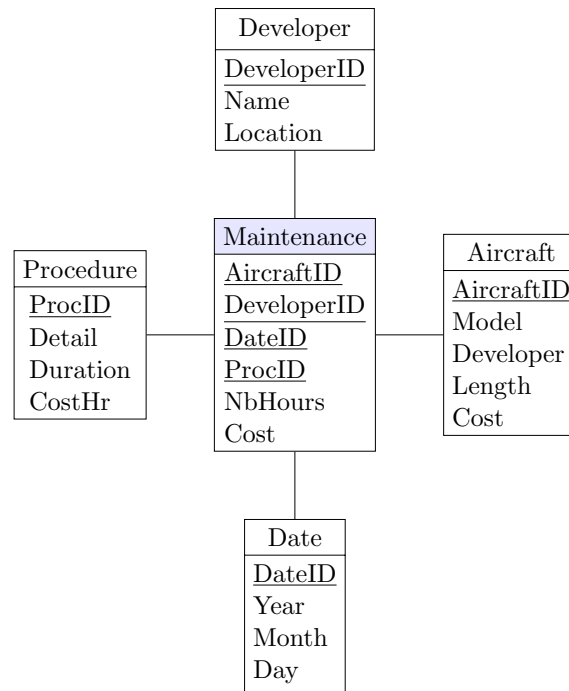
Developer
DeveloperID
Name
Location

Procedure
ProcID
Detail
Duration
CostHr

Maintenance
AircraftID
DeveloperID
DateID
ProcID
NbHours
Cost

Aircraft
AircraftID
Model
Developer
Length
Cost

Date
DateID
Year
Month
Day